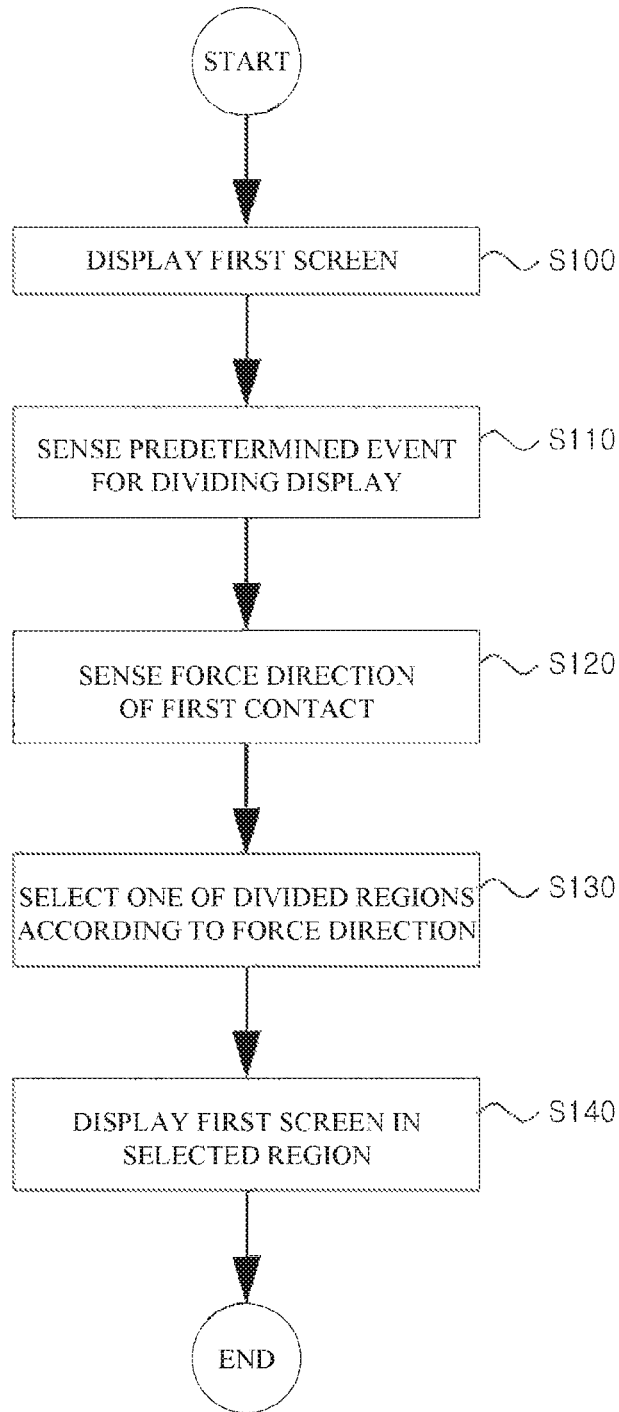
START

DISPLAY FIRST SCREEN

S100

SENSE PREDETERMINED EVENT FOR DIVIDING DISPLAY

S110

SENSE FORCE DIRECTION OF FIRST CONTACT

S120

SELECT ONE OF DIVIDED REGIONS ACCORDING TO FORCE DIRECTION

S130

DISPLAY FIRST SCREEN IN SELECTED REGION

S140

END